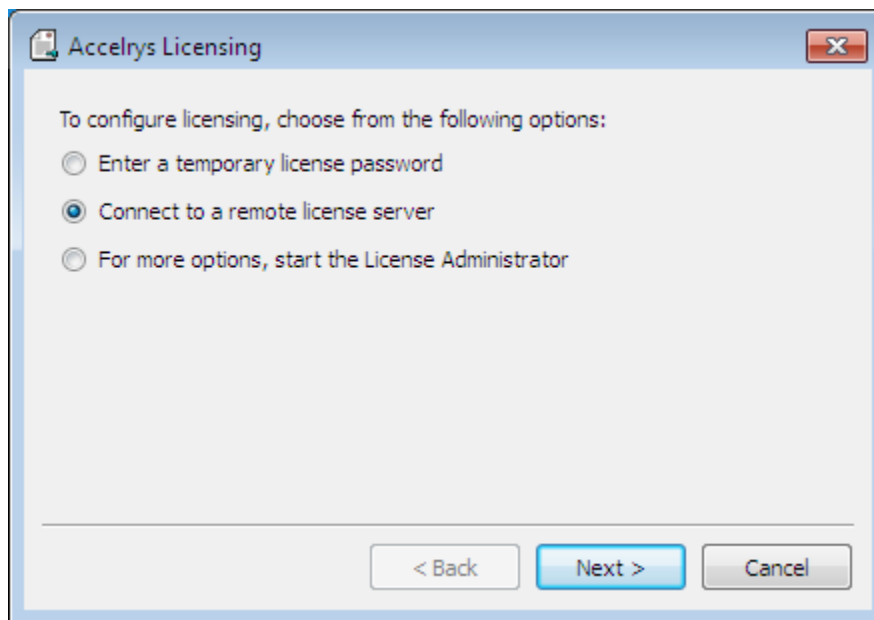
Accelrys Licensing

To configure licensing, choose from the following options:

Enter a temporary license password

Connect to a remote license server

For more options, start the License Administrator

< Back

Next >

Cancel